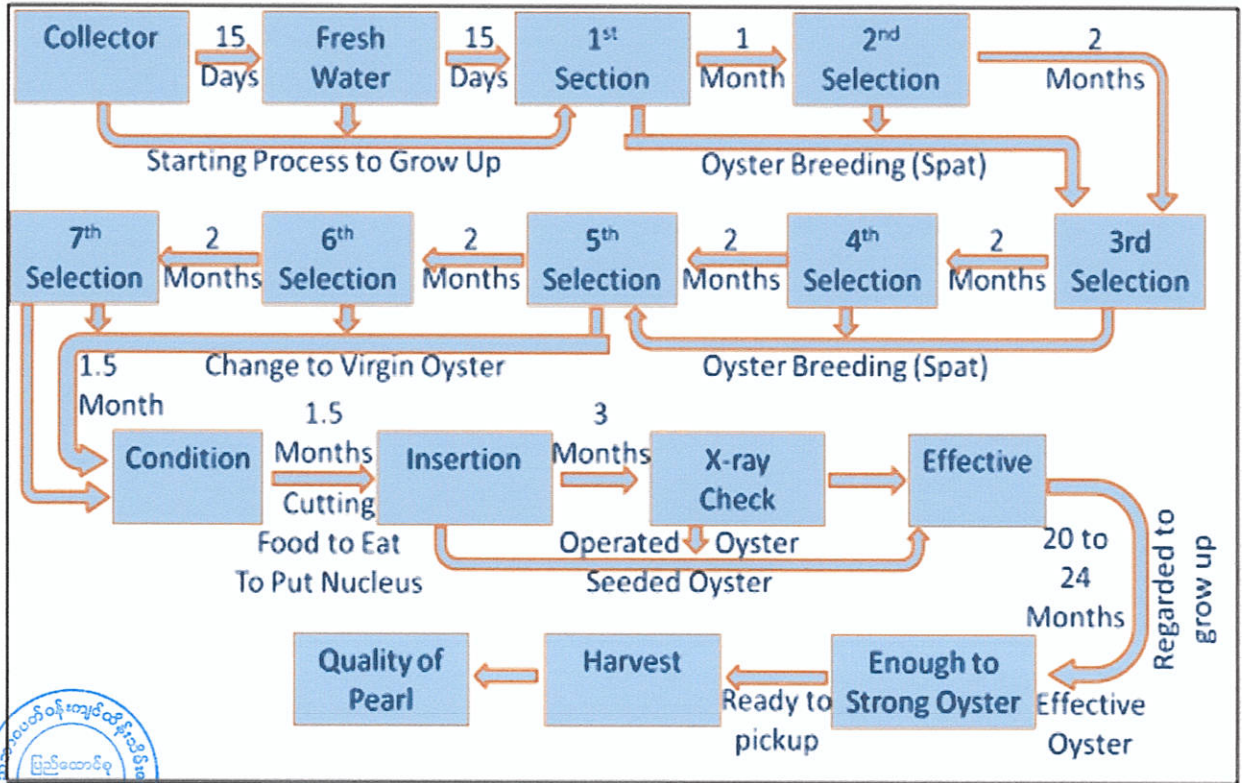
Collector

15 Days

Fresh Water

15 Days

1$^{st}$ Section

1 Month

2$^{nd}$ Selection

2 Months

Starting Process to Grow Up

Oyster Breeding (Spat)

7$^{th}$ Selection

2 Months

6$^{th}$ Selection

2 Months

5$^{th}$ Selection

2 Months

4$^{th}$ Selection

2 Months

3rd Selection

1.5 Month

Change to Virgin Oyster

Oyster Breeding (Spat)

Condition

1.5 Months

Cutting Food to Eat To Put Nucleus

Insertion

3 Months

X-ray Check

Effective

Operated Oyster

Seeded Oyster

20 to 24 Months

Regarded to grow up

Quality of Pearl

Harvest

Ready to pickup

Enough to Strong Oyster

Effective Oyster

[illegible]